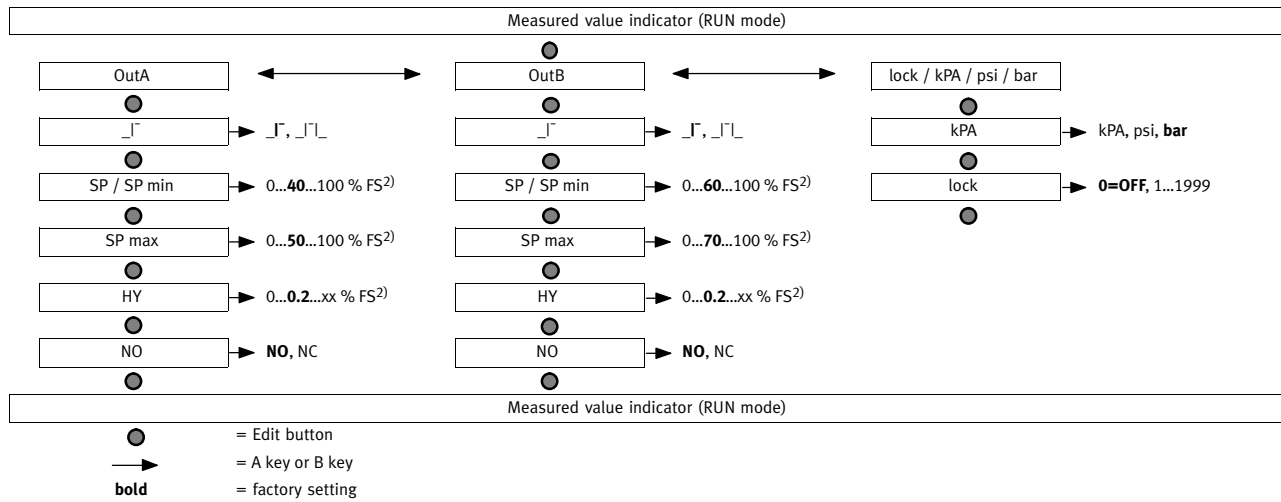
Measured value indicator (RUN mode)

OutA

_|¯

_|¯, _|¯|_

SP / SP min

0...**40**...100 % FS$^{2)}$

SP max

0...**50**...100 % FS$^{2)}$

HY

0...**0.2**...xx % FS$^{2)}$

NO

**NO**, NC

OutB

_|¯

_|¯, _|¯|_

SP / SP min

0...**60**...100 % FS$^{2)}$

SP max

0...**70**...100 % FS$^{2)}$

HY

0...**0.2**...xx % FS$^{2)}$

NO

**NO**, NC

lock / kPA / psi / bar

kPA

kPA, psi, **bar**

lock

**0=OFF**, 1...1999

Measured value indicator (RUN mode)

= Edit button

= A key or B key

**bold** = factory setting